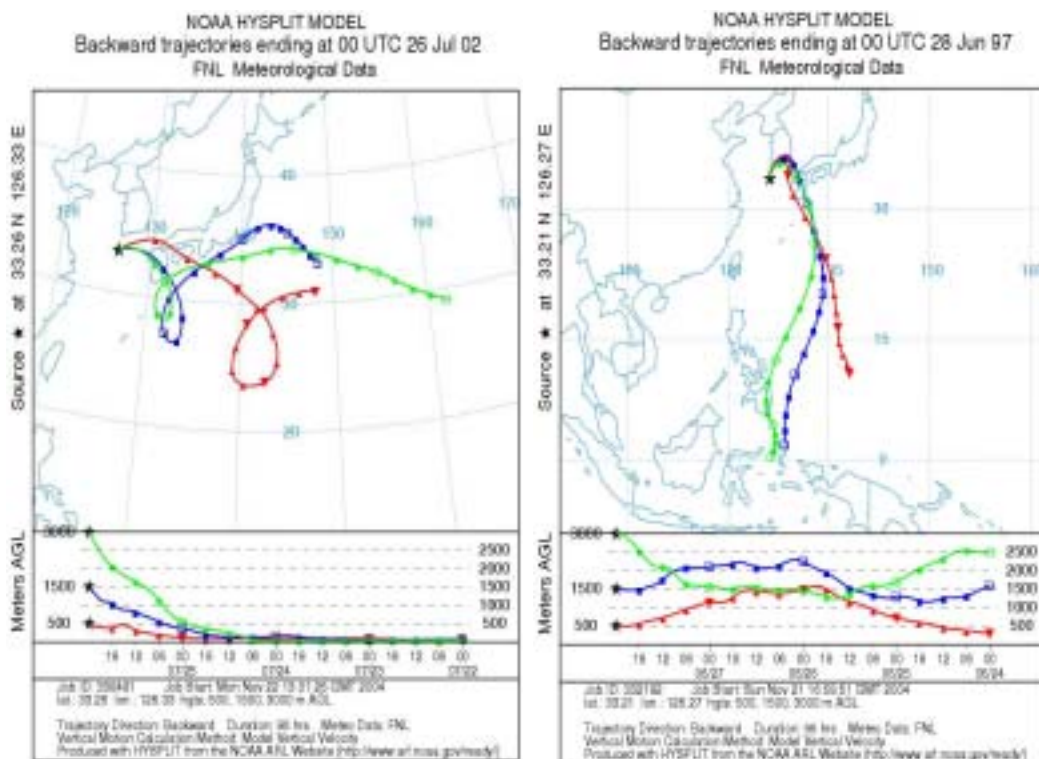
NOAA HYSPLIT MODEL
Backward trajectories ending at 00 UTC 26 Jul 02
FNL Meteorological Data

Source ★ at 33.26 N 126.33 E

120 130 140 150 160 170 40 30 20

Meters AGL
3000 1500 500
2500 2000 1500 1000 500

18 12 06 00 18 12 06 00 18 12 06 00 18 12 06 00
07/25 07/24 07/23 07/22

Job ID: 200481 Job Start: Mon Nov 22 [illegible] GMT 2004
lat.: 33.26 lon.: 126.33 hgts: 500, 1500, 3000 m AGL

Trajectory Direction: Backward Duration: 96 hrs Meteo Data: FNL
Vertical Motion Calculation Method: Model Vertical Velocity
Produced with HYSPLIT from the NOAA ARL Website (http://www.arl.noaa.gov/ready/)

NOAA HYSPLIT MODEL
Backward trajectories ending at 00 UTC 28 Jun 97
FNL Meteorological Data

Source ★ at 33.21 N 126.27 E

30 120 150 160 15 0

Meters AGL
3000 1500 500
2500 2000 1500 1000 500

18 12 06 00 18 12 06 00 18 12 06 00 18 12 06 00
06/27 06/26 06/25 06/24

Job ID: 200192 Job Start: Sun Nov 21 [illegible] GMT 2004
lat.: 33.21 lon.: 126.27 hgts: 500, 1500, 3000 m AGL

Trajectory Direction: Backward Duration: 96 hrs Meteo Data: FNL
Vertical Motion Calculation Method: Model Vertical Velocity
Produced with HYSPLIT from the NOAA ARL Website (http://www.arl.noaa.gov/ready/)